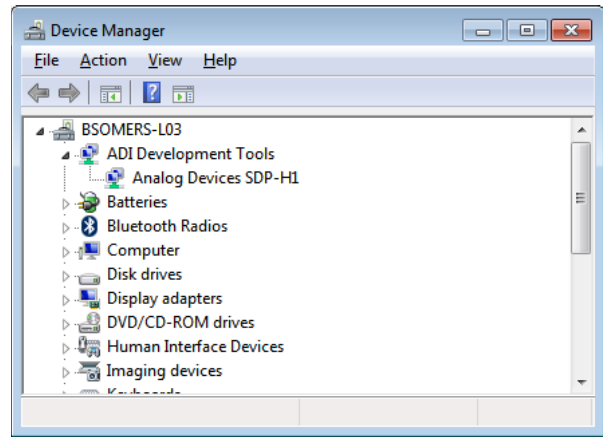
Device Manager

File Action View Help

BSOMERS-L03
ADI Development Tools
Analog Devices SDP-H1
Batteries
Bluetooth Radios
Computer
Disk drives
Display adapters
DVD/CD-ROM drives
Human Interface Devices
Imaging devices
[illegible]